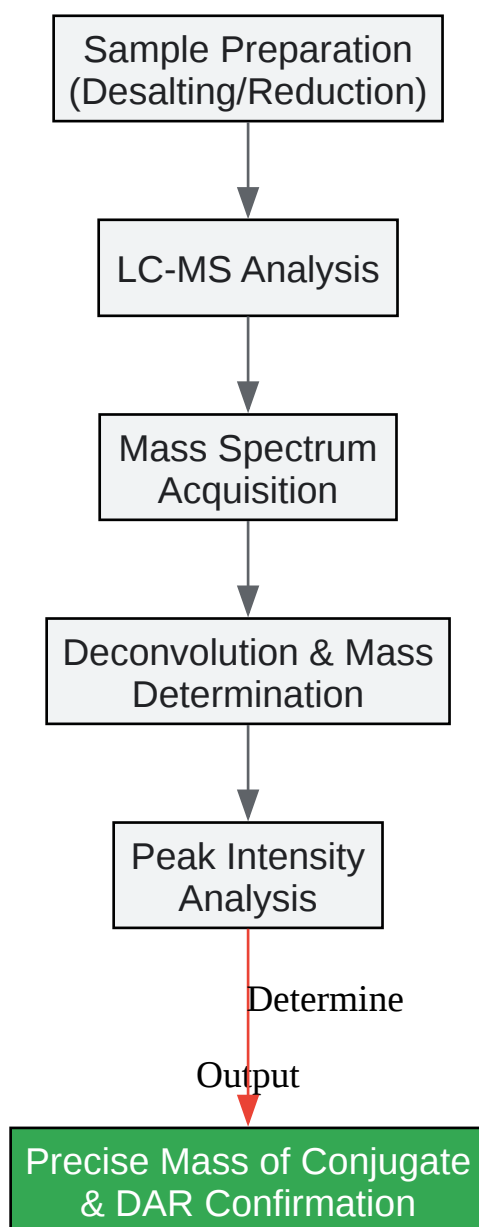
Sample Preparation (Desalting/Reduction)

LC-MS Analysis

Mass Spectrum Acquisition

Deconvolution & Mass Determination

Peak Intensity Analysis

Determine

Output

Precise Mass of Conjugate & DAR Confirmation